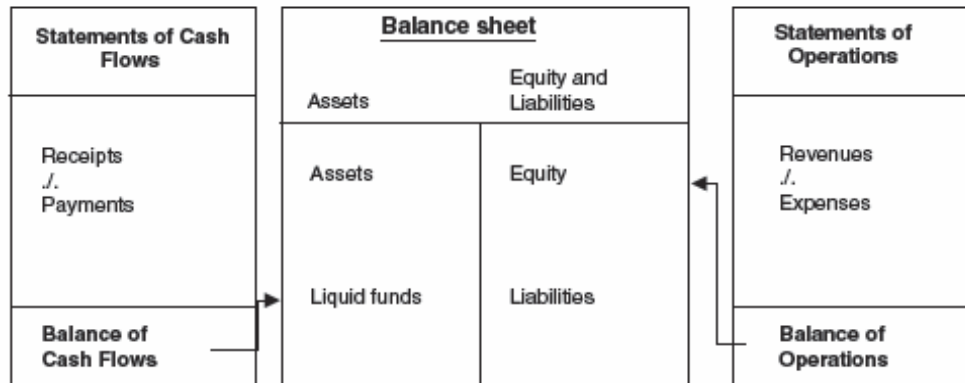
Statements of Cash Flows

Receipts
./.
Payments

Balance of Cash Flows

Balance sheet

Assets

Equity and Liabilities

Assets

Liquid funds

Equity

Liabilities

Statements of Operations

Revenues
./.
Expenses

Balance of Operations